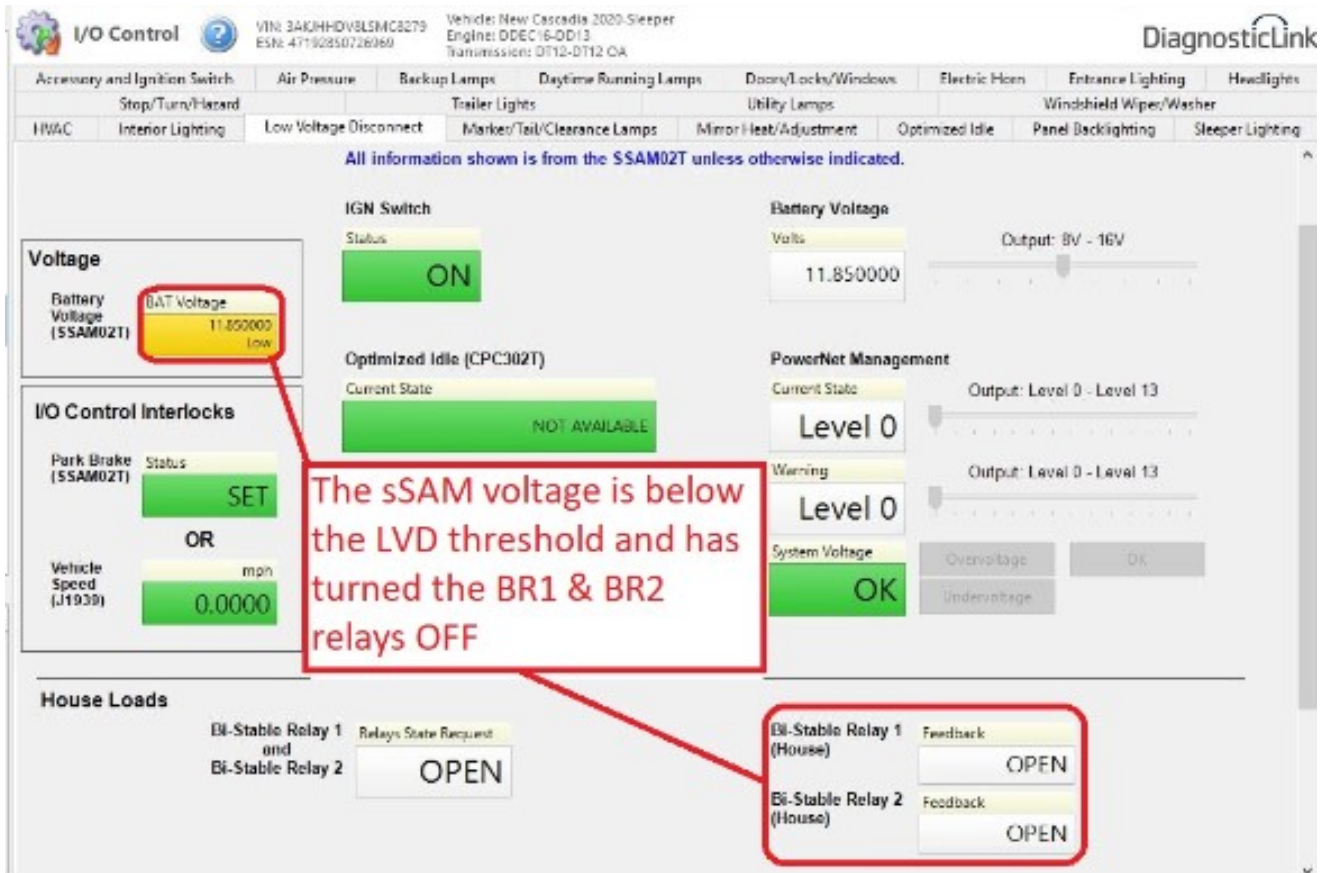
I/O Control

VIN: 3AKJHHDV8LSMC8279
ESN: 471192850726969

Vehicle: New Cascadia 2020-Sleeper
Engine: DDEC16-DD13
Transmission: DT12-DT12 OA

DiagnosticLink

Accessory and Ignition Switch | Air Pressure | Backup Lamps | Daytime Running Lamps | Doors/Locks/Windows | Electric Horn | Entrance Lighting | Headlights
Stop/Turn/Hazard | Trailer Lights | Utility Lamps | Windshield Wiper/Washer
HVAC | Interior Lighting | Low Voltage Disconnect | Marker/Tail/Clearance Lamps | Mirror Heat/Adjustment | Optimized Idle | Panel Backlighting | Sleeper Lighting

All information shown is from the SSAM02T unless otherwise indicated.

Voltage

Battery Voltage (SSAM02T)
BAT Voltage
11.850000
Low

IGN Switch
Status
ON

Battery Voltage
Volts
11.850000
Output: 8V - 16V

Optimized Idle (CPC302T)
Current State
NOT AVAILABLE

PowerNet Management
Current State
Level 0
Output: Level 0 - Level 13

I/O Control Interlocks

Park Brake (SSAM02T)
Status
SET

OR

Vehicle Speed (J1939)
mph
0.0000

Warning
Level 0
Output: Level 0 - Level 13

System Voltage
OK
Overvoltage
OK
Undervoltage

The sSAM voltage is below the LVD threshold and has turned the BR1 & BR2 relays OFF

House Loads

Bi-Stable Relay 1 and Bi-Stable Relay 2
Relays State Request
OPEN

Bi-Stable Relay 1 (House)
Feedback
OPEN

Bi-Stable Relay 2 (House)
Feedback
OPEN